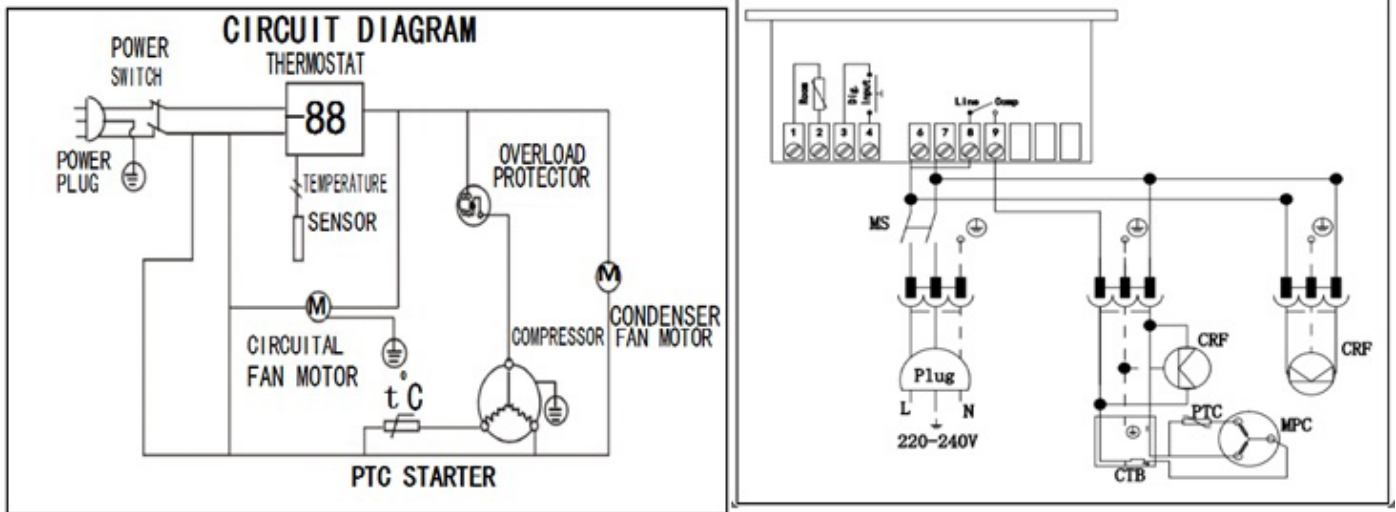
CIRCUIT DIAGRAM

POWER SWITCH

THERMOSTAT

88

POWER PLUG

TEMPERATURE SENSOR

OVERLOAD PROTECTOR

M

CONDENSER FAN MOTOR

M

CIRCUITAL FAN MOTOR

COMPRESSOR

t°C

PTC STARTER

1 2 3 4 6 7 8 9

Ncm

Dig Input

Line Comp

MS

Plug

L N

220-240V

CRF

CRF

PTC

MPC

CTB